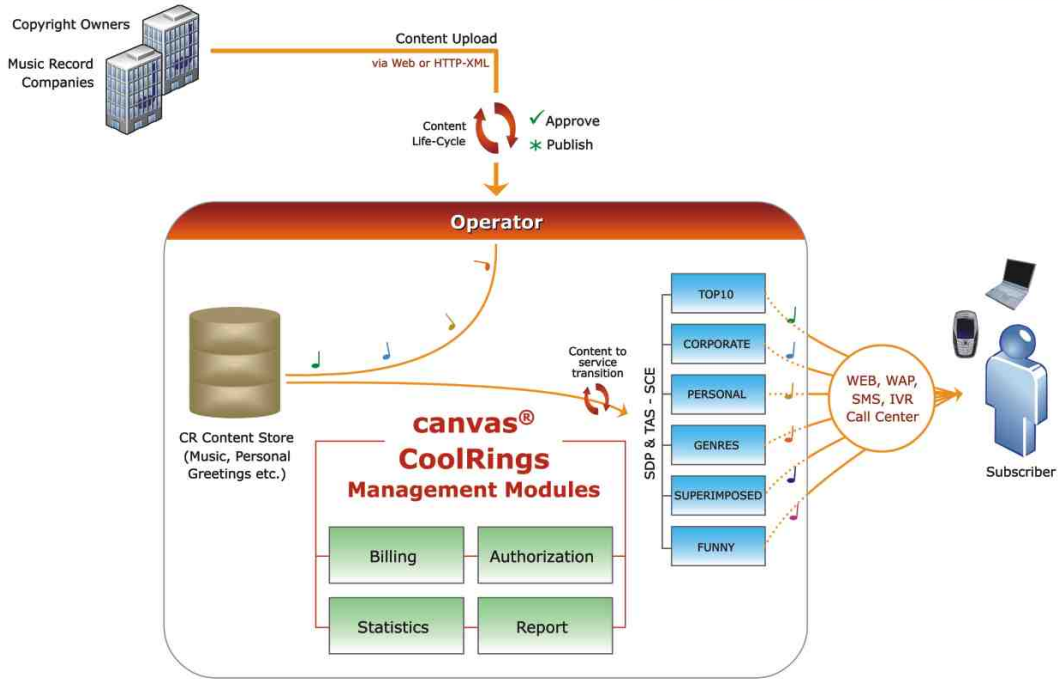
Copyright Owners

Music Record Companies

Content Upload

via Web or HTTP-XML

Content Life-Cycle

✓ Approve

* Publish

Operator

CR Content Store (Music, Personal Greetings etc.)

Content to service transition

SDP & TAS - SCE

TOP10

CORPORATE

PERSONAL

GENRES

SUPERIMPOSED

FUNNY

WEB, WAP, SMS, IVR Call Center

Subscriber

canvas®
CoolRings
Management Modules

Billing

Authorization

Statistics

Report